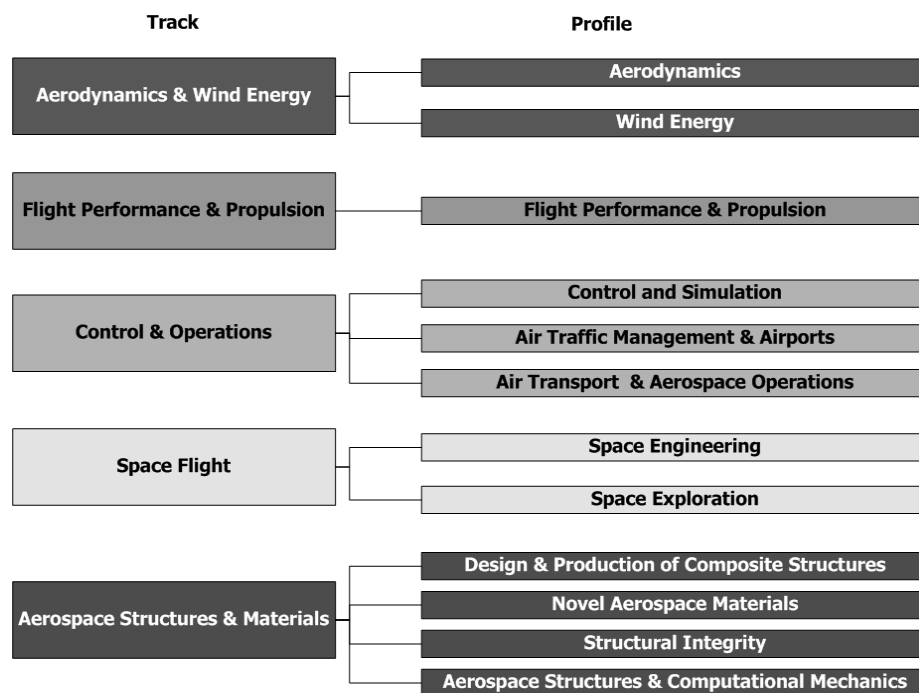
Track

Profile

Aerodynamics & Wind Energy

Aerodynamics

Wind Energy

Flight Performance & Propulsion

Flight Performance & Propulsion

Control & Operations

Control and Simulation

Air Traffic Management & Airports

Air Transport & Aerospace Operations

Space Flight

Space Engineering

Space Exploration

Aerospace Structures & Materials

Design & Production of Composite Structures

Novel Aerospace Materials

Structural Integrity

Aerospace Structures & Computational Mechanics